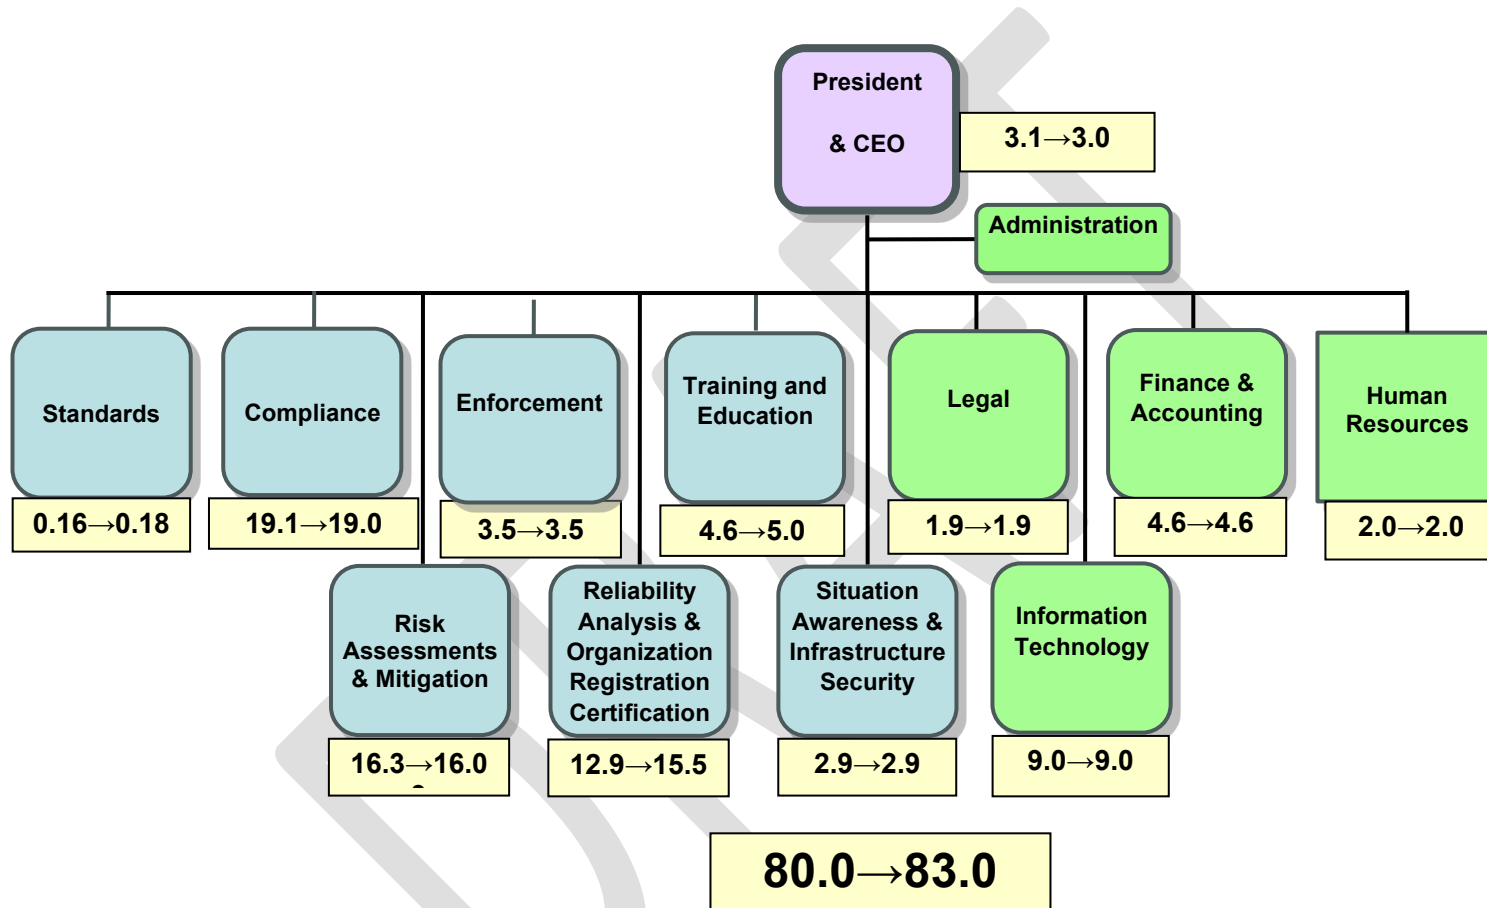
President

& CEO

3.1→3.0

Administration

Standards

0.16→0.18

Compliance

19.1→19.0

Enforcement

3.5→3.5

Training and Education

4.6→5.0

Legal

1.9→1.9

Finance & Accounting

4.6→4.6

Human Resources

2.0→2.0

Risk Assessments & Mitigation

16.3→16.0

Reliability Analysis & Organization Registration Certification

12.9→15.5

Situation Awareness & Infrastructure Security

2.9→2.9

Information Technology

9.0→9.0

80.0→83.0